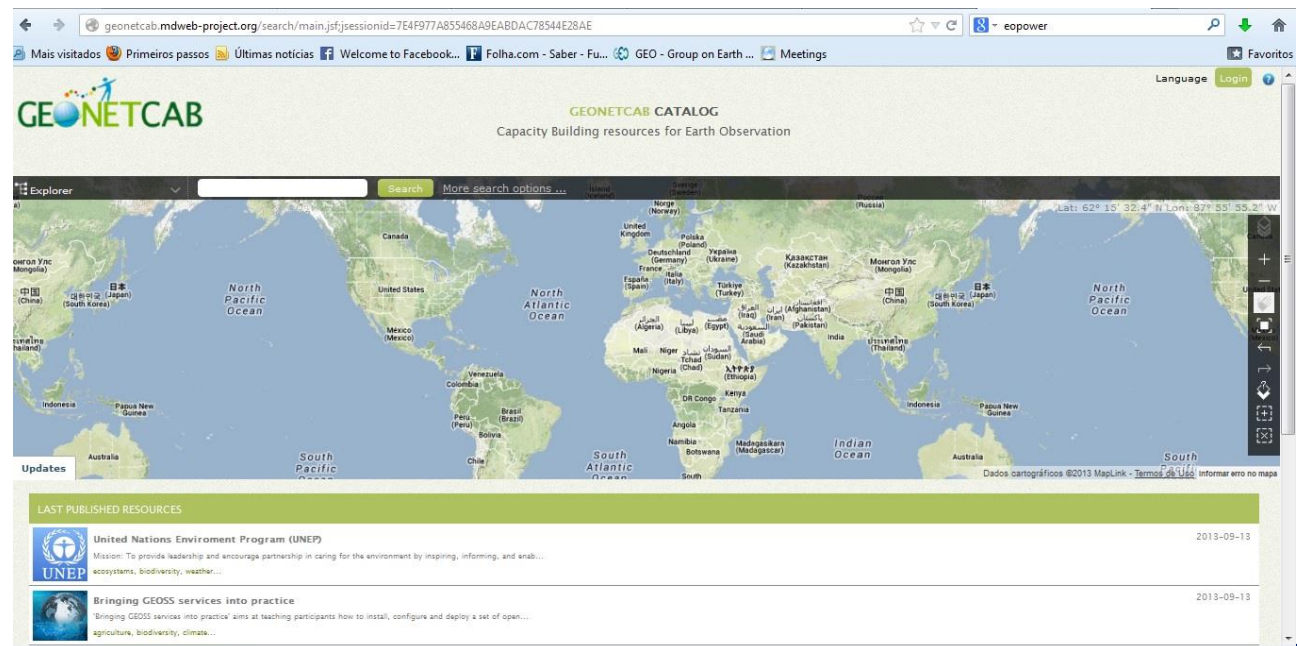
geonetcab.mdweb-project.org/search/main.jsf;jsessionid=7E4F977A855468A9EABDAC78544E28AE

eopower

Mais visitados Primeiros passos Últimas notícias Welcome to Facebook... Folha.com - Saber - Fu... GEO - Group on Earth ... Meetings

Favoritos

Language Login

GEONETCAB

GEONETCAB CATALOG
Capacity Building resources for Earth Observation

Explorer

Search More search options ...

Lat: 62° 15' 32.4" N Lon: 87° 55' 55.2" W

Canada
North Pacific Ocean
United States
México (Mexico)
North Atlantic Ocean
Norge (Norway)
United Kingdom
Polska (Poland)
Deutschland (Germany)
Україна (Ukraine)
France
Italia (Italy)
España (Spain)
Türkiye (Turkey)
Қазақстан (Kazakhstan)
Монгол Улс (Mongolia)
中国 (China)
日本 (Japan)
대한민국 (South Korea)
Россия (Russia)
الجزائر (Algeria)
ليبيا (Libya)
مصر (Egypt)
العراق (Iraq)
ایران (Iran)
افغانستان (Afghanistan)
پاکستان (Pakistan)
السعودية (Saudi Arabia)
India
ประเทศไทย (Thailand)
Mali
Niger
Tchad (Chad)
السودان (Sudan)
Nigeria
ኢትዮጵያ (Ethiopia)
DR Congo
Kenya
Tanzania
Angola
Namibia
Botswana
Madagasikara (Madagascar)
Venezuela
Colombia
Perú (Peru)
Brasil (Brazil)
Bolivia
Chile
Indonesia
Papua New Guinea
Australia
South Pacific Ocean
South Atlantic Ocean
Indian Ocean
South

Updates

Dados cartográficos ©2013 MapLink - Termos de Uso Informar erro no mapa

LAST PUBLISHED RESOURCES

UNEP
United Nations Enviroment Program (UNEP)
Mission: To provide leadership and encourage partnership in caring for the environment by inspiring, informing, and enab...
ecosystems, biodiversity, weather...
2013-09-13

Bringing GEOSS services into practice
'Bringing GEOSS services into practice' aims at teaching participants how to install, configure and deploy a set of open...
agriculture, biodiversity, climate...
2013-09-13